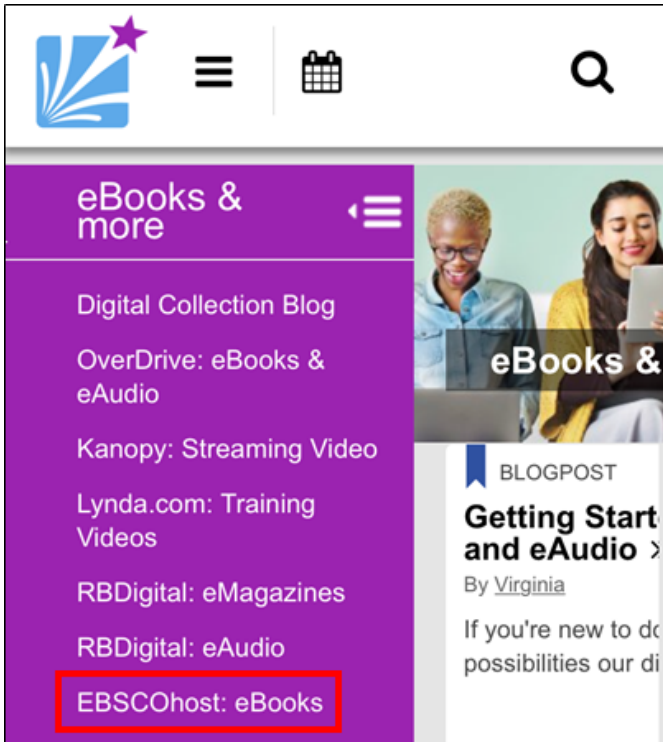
eBooks & more

Digital Collection Blog

OverDrive: eBooks & eAudio

Kanopy: Streaming Video

Lynda.com: Training Videos

RBDigital: eMagazines

RBDigital: eAudio

EBSCOhost: eBooks

eBooks &

BLOGPOST

Getting Start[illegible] and eAudio >

By Virginia

If you're new to do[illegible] possibilities our di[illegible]